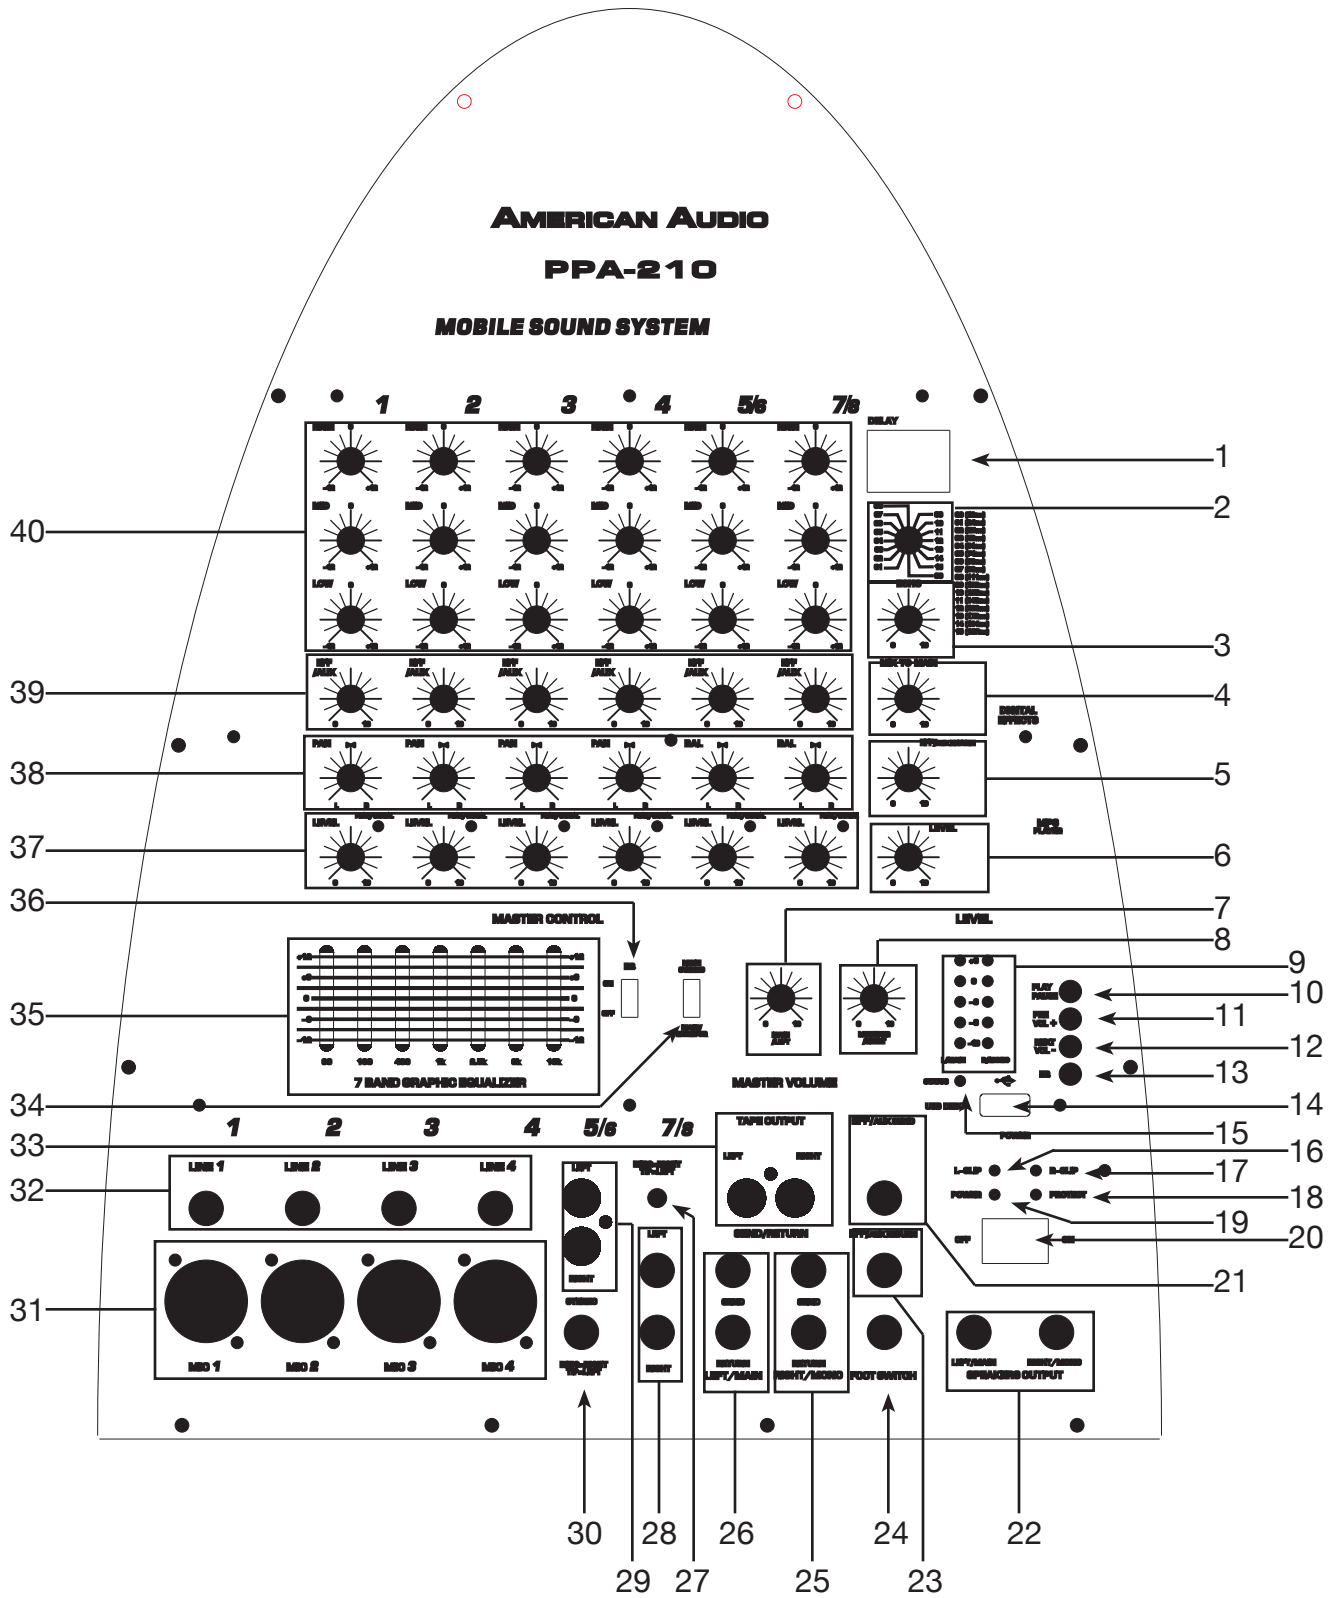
AMERICAN AUDIO
PPA-210
MOBILE SOUND SYSTEM

1 2 3 4 5/6 7/8

DELAY

MASTER CONTROL

LEVEL

7 BAND GRAPHIC EQUALIZER

MASTER VOLUME

TAPE OUTPUT

LEFT RIGHT

SEND/RETURN

POWER

1 2 3 4 5/6 7/8

LINE 1 LINE 2 LINE 3 LINE 4

MIC 1 MIC 2 MIC 3 MIC 4

LEFT RIGHT

STEREO

LEFT RIGHT

SEND SEND

RETURN RETURN

LEFT/MAIN RIGHT/MONO

FOOT SWITCH

SPEAKERS OUTPUT

DIGITAL EFFECTS

MP3 PLAYER

1 2 3 4 5 6 7 8 9 10 11 12 13 14 15 16 17 18 19 20 21 22 23 24 25 26 27 28 29 30 31 32 33 34 35 36 37 38 39 40